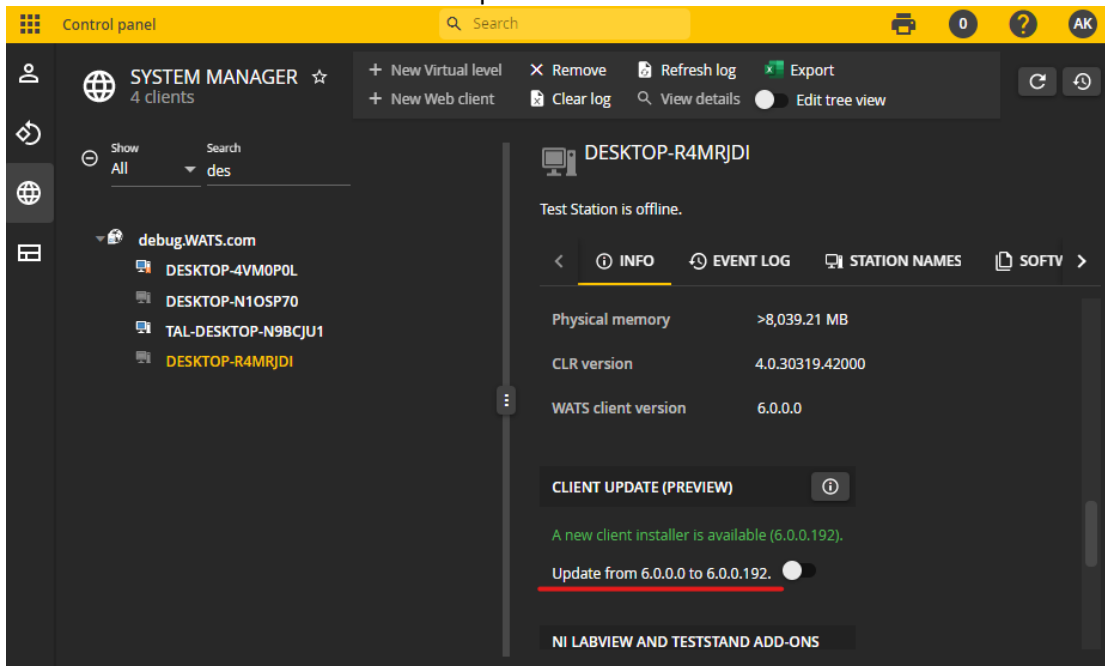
Control panel
Search
0
AK

SYSTEM MANAGER ☆
4 clients

+ New Virtual level
+ New Web client
Remove
Clear log
Refresh log
View details
Export
Edit tree view

Show
All
Search
des

debug.WATS.com
DESKTOP-4VM0P0L
DESKTOP-N1OSP70
TAL-DESKTOP-N9BCJU1
DESKTOP-R4MRJDI

DESKTOP-R4MRJDI

Test Station is offline.

INFO
EVENT LOG
STATION NAMES
SOFTW

| | |
|---|---|
| Physical memory | >8,039.21 MB |
| CLR version | 4.0.30319.42000 |
| WATS client version | 6.0.0.0 |

CLIENT UPDATE (PREVIEW)

A new client installer is available (6.0.0.192).

Update from 6.0.0.0 to 6.0.0.192.

NI LABVIEW AND TESTSTAND ADD-ONS